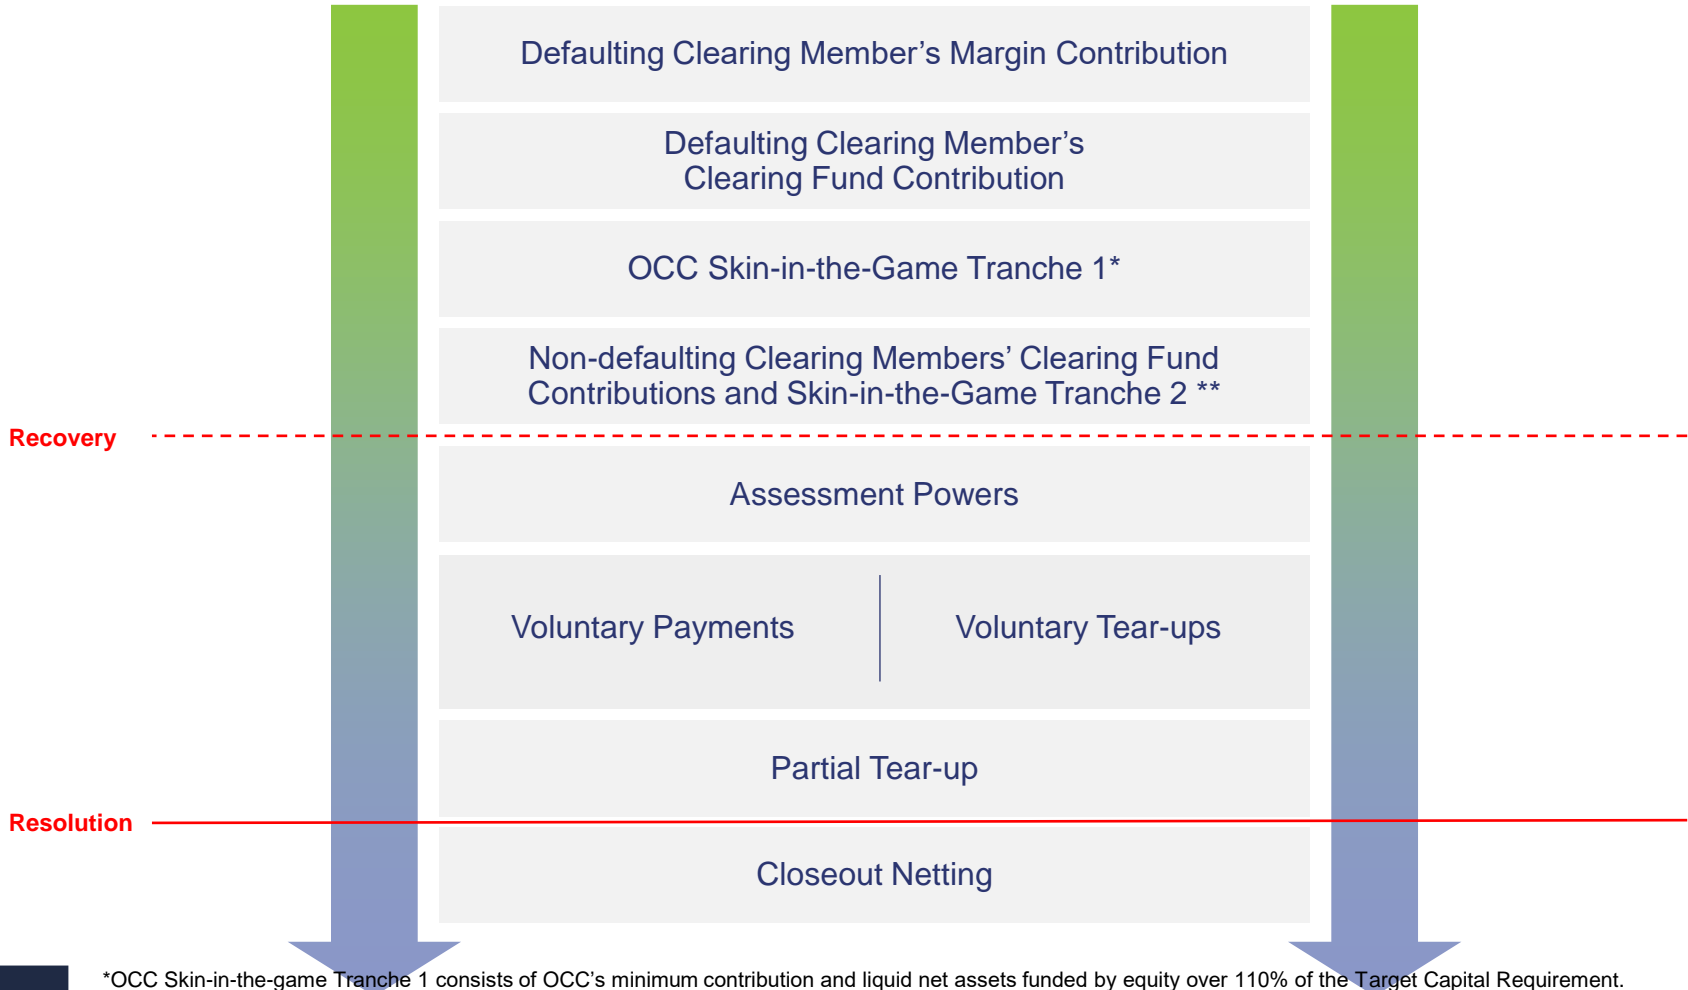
Defaulting Clearing Member’s Margin Contribution

Defaulting Clearing Member’s Clearing Fund Contribution

OCC Skin-in-the-Game Tranche 1*

Non-defaulting Clearing Members’ Clearing Fund Contributions and Skin-in-the-Game Tranche 2 **

Recovery

Assessment Powers

Voluntary Payments

Voluntary Tear-ups

Partial Tear-up

Resolution

Closeout Netting

*OCC Skin-in-the-game Tranche 1 consists of OCC’s minimum contribution and liquid net assets funded by equity over 110% of the Target Capital Requirement.